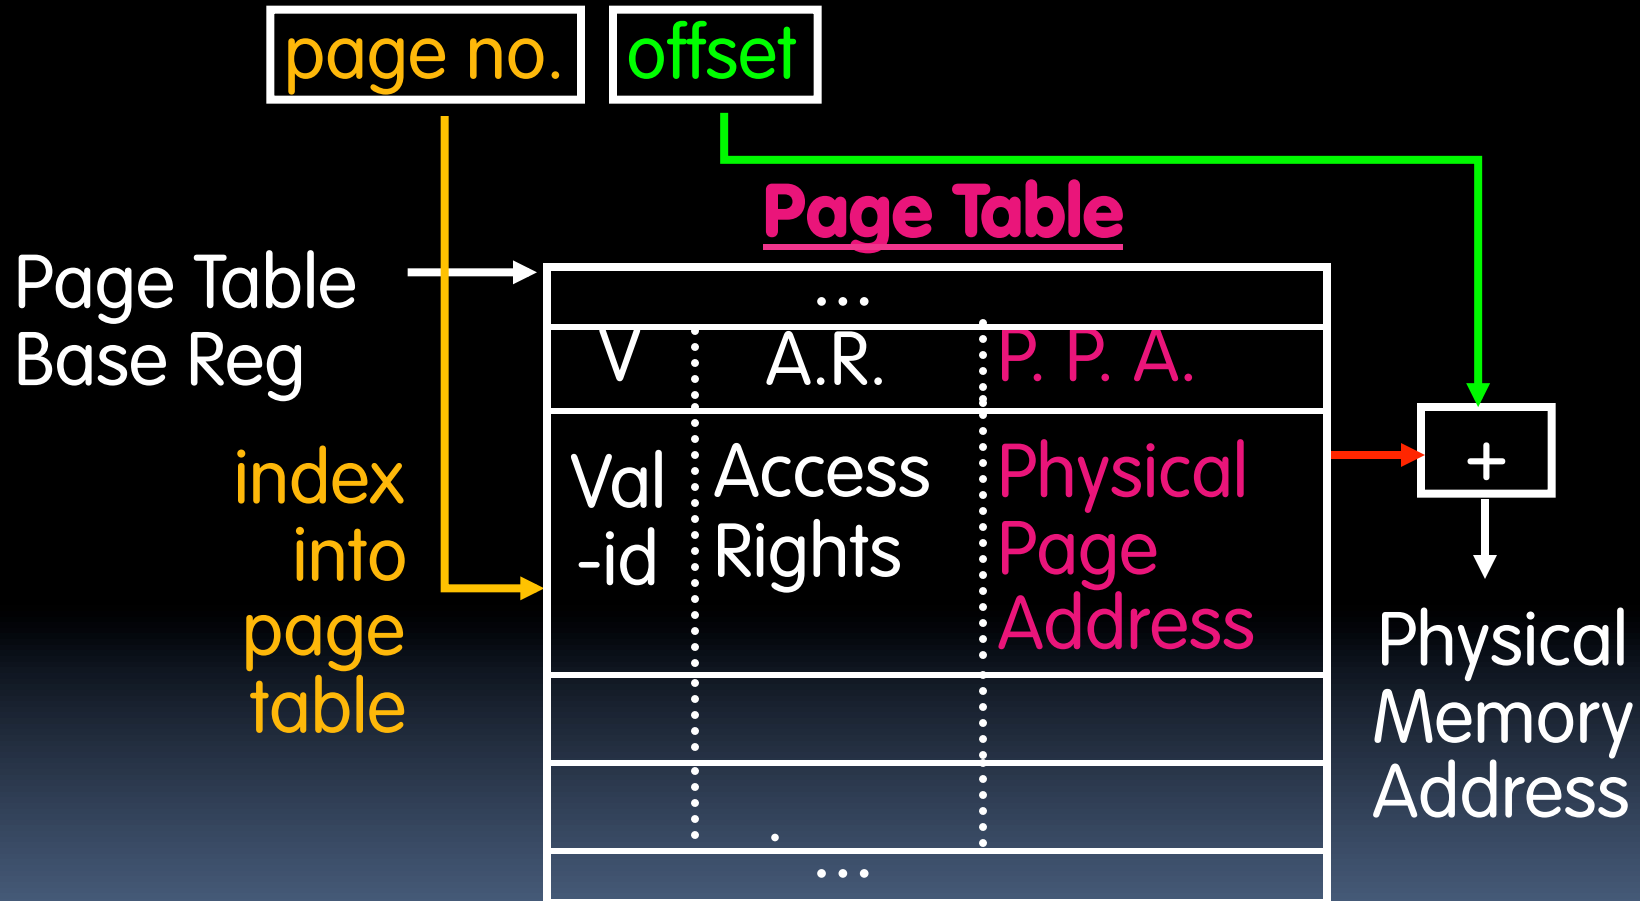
page no. offset

Page Table

Page Table Base Reg

index into page table

| ... | | |
|---|---|---|
| V | A.R. | P. P. A. |
| Val -id | Access Rights | Physical Page Address |
| | | |
| | | |
| ... | | |

+

Physical Memory Address